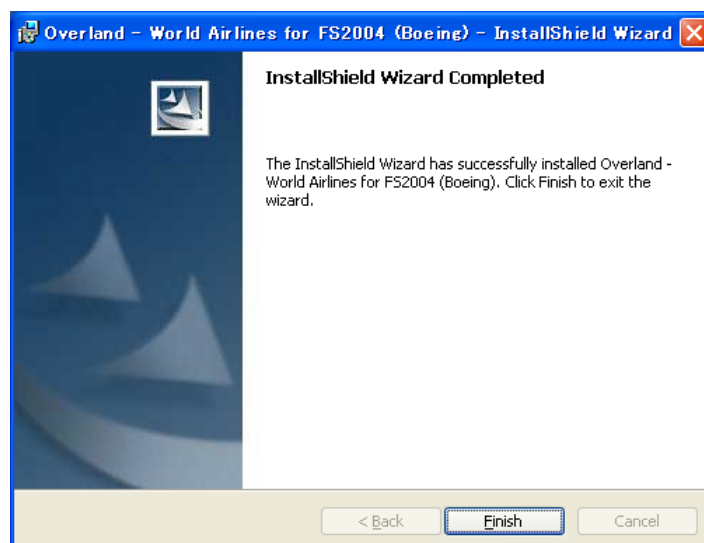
Overland - World Airlines for FS2004 (Boeing) - InstallShield Wizard

InstallShield Wizard Completed

The InstallShield Wizard has successfully installed Overland - World Airlines for FS2004 (Boeing). Click Finish to exit the wizard.

< Back
Finish
Cancel